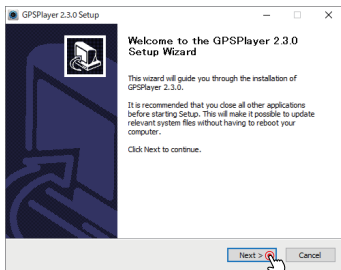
GPSPlayer 2.3.0 Setup

Welcome to the GPSPlayer 2.3.0 Setup Wizard

This wizard will guide you through the installation of GPSPlayer 2.3.0.

It is recommended that you close all other applications before starting Setup. This will make it possible to update relevant system files without having to reboot your computer.

Click Next to continue.

Next >

Cancel